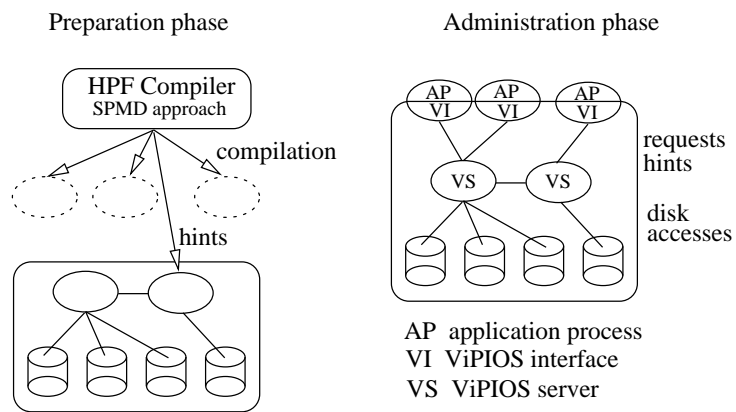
Preparation phase

Administration phase

HPF Compiler
SPMD approach

compilation

hints

AP
VI

AP
VI

AP
VI

requests
hints

VS

VS

disk
accesses

AP application process
VI ViPIOS interface
VS ViPIOS server